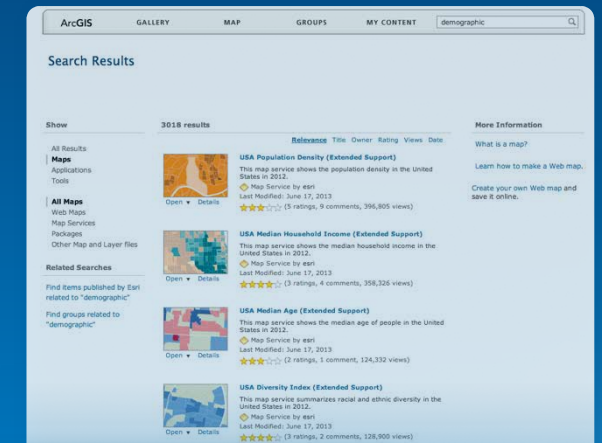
ArcGIS GALLERY MAP GROUPS MY CONTENT demographic

Search Results

Show

All Results
Maps
Applications
Tools

All Maps
Web Maps
Map Services
Packages
Other Map and Layer files

Related Searches

Find items published by Esri related to "demographic"

Find groups related to "demographic"

3018 results

Relevance Title Owner Rating Views Date

USA Population Density (Extended Support)
This map service shows the population density in the United States in 2012.
Map Service by esri
Last Modified: June 17, 2013
(5 ratings, 9 comments, 396,805 views)
Open ▾ Details

USA Median Household Income (Extended Support)
This map service shows the median household income in the United States in 2012.
Map Service by esri
Last Modified: June 17, 2013
(3 ratings, 4 comments, 358,326 views)
Open ▾ Details

USA Median Age (Extended Support)
This map service shows the median age of people in the United States in 2012.
Map Service by esri
Last Modified: June 17, 2013
(2 ratings, 1 comment, 124,332 views)
Open ▾ Details

USA Diversity Index (Extended Support)
This map service summarizes racial and ethnic diversity in the United States in 2012.
Map Service by esri
Last Modified: June 17, 2013
(3 ratings, 2 comments, 128,900 views)
Open ▾ Details

More Information

What is a map?

Learn how to make a Web map.

Create your own Web map and save it online.